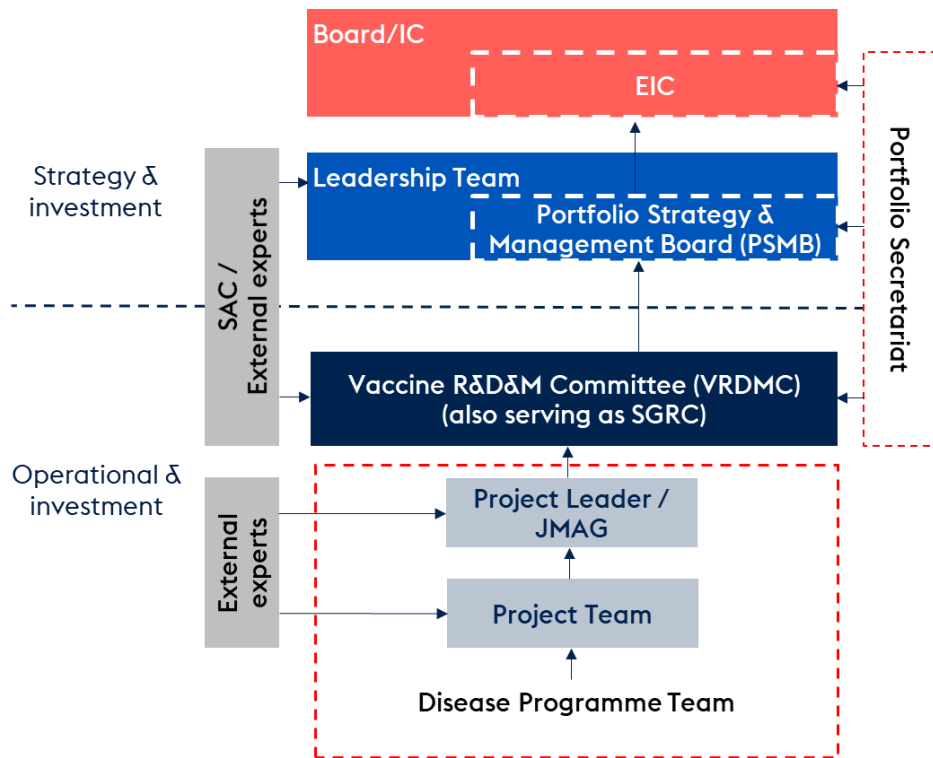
Board/IC

EIC

Portfolio Secretariat

Strategy & investment

SAC / External experts

Leadership Team

Portfolio Strategy & Management Board (PSMB)

Vaccine R&D&M Committee (VRDMC) (also serving as SGRC)

Operational & investment

External experts

Project Leader / JMAG

Project Team

Disease Programme Team